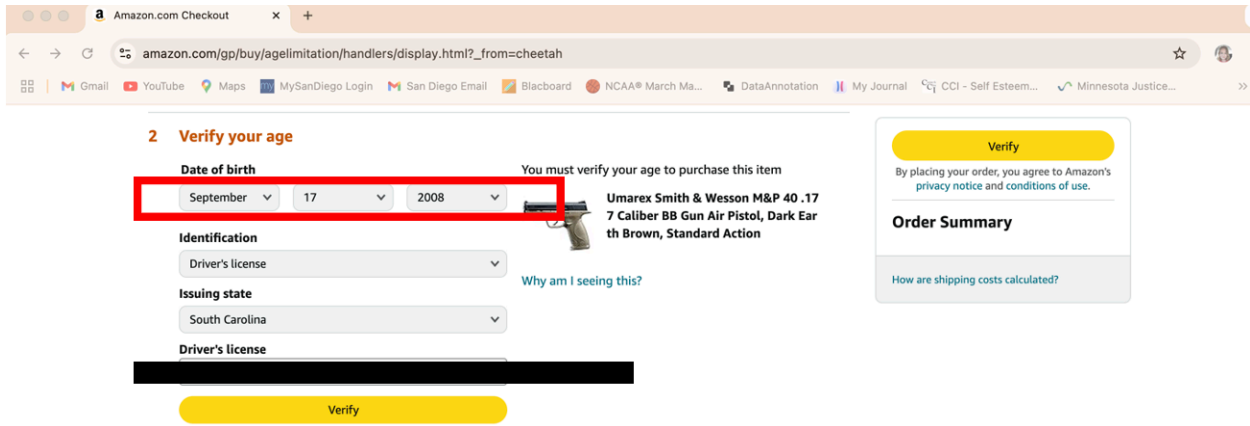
Amazon.com Checkout
amazon.com/gp/buy/agelimitation/handlers/display.html?_from=cheetah
Gmail YouTube Maps MySanDiego Login San Diego Email Blacboard NCAA® March Ma... DataAnnotation My Journal CCI - Self Esteem... Minnesota Justice...

2 Verify your age

Date of birth
September 17 2008

You must verify your age to purchase this item

Umarex Smith & Wesson M&P 40 .177 Caliber BB Gun Air Pistol, Dark Earth Brown, Standard Action

Identification
Driver's license

Why am I seeing this?

Issuing state
South Carolina

Driver's license

Verify

Verify
By placing your order, you agree to Amazon's privacy notice and conditions of use.

Order Summary

How are shipping costs calculated?